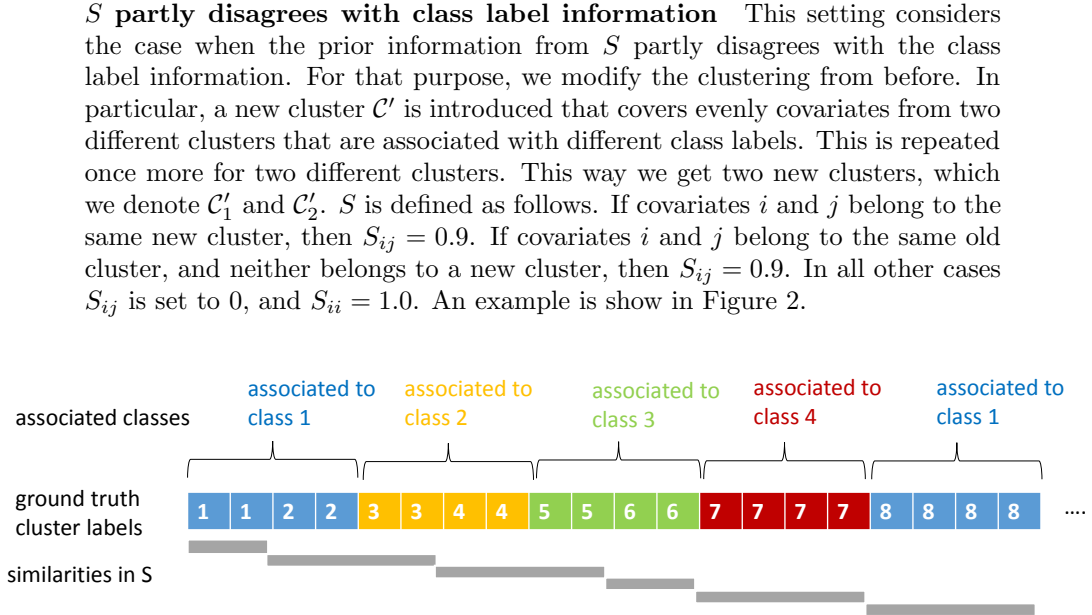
$S$ **partly disagrees with class label information** This setting considers the case when the prior information from $S$ partly disagrees with the class label information. For that purpose, we modify the clustering from before. In particular, a new cluster $\mathcal{C}'$ is introduced that covers evenly covariates from two different clusters that are associated with different class labels. This is repeated once more for two different clusters. This way we get two new clusters, which we denote $\mathcal{C}_1'$ and $\mathcal{C}_2'$. $S$ is defined as follows. If covariates $i$ and $j$ belong to the same new cluster, then $S_{ij} = 0.9$. If covariates $i$ and $j$ belong to the same old cluster, and neither belongs to a new cluster, then $S_{ij} = 0.9$. In all other cases $S_{ij}$ is set to 0, and $S_{ii} = 1.0$. An example is show in Figure 2.

associated classes

associated to class 1

associated to class 2

associated to class 3

associated to class 4

associated to class 1

ground truth cluster labels

| 1 | 1 | 2 | 2 | 3 | 3 | 4 | 4 | 5 | 5 | 6 | 6 | 7 | 7 | 7 | 7 | 8 | 8 | 8 | 8 |
|---|---|---|---|---|---|---|---|---|---|---|---|---|---|---|---|---|---|---|---|

....

similarities in S